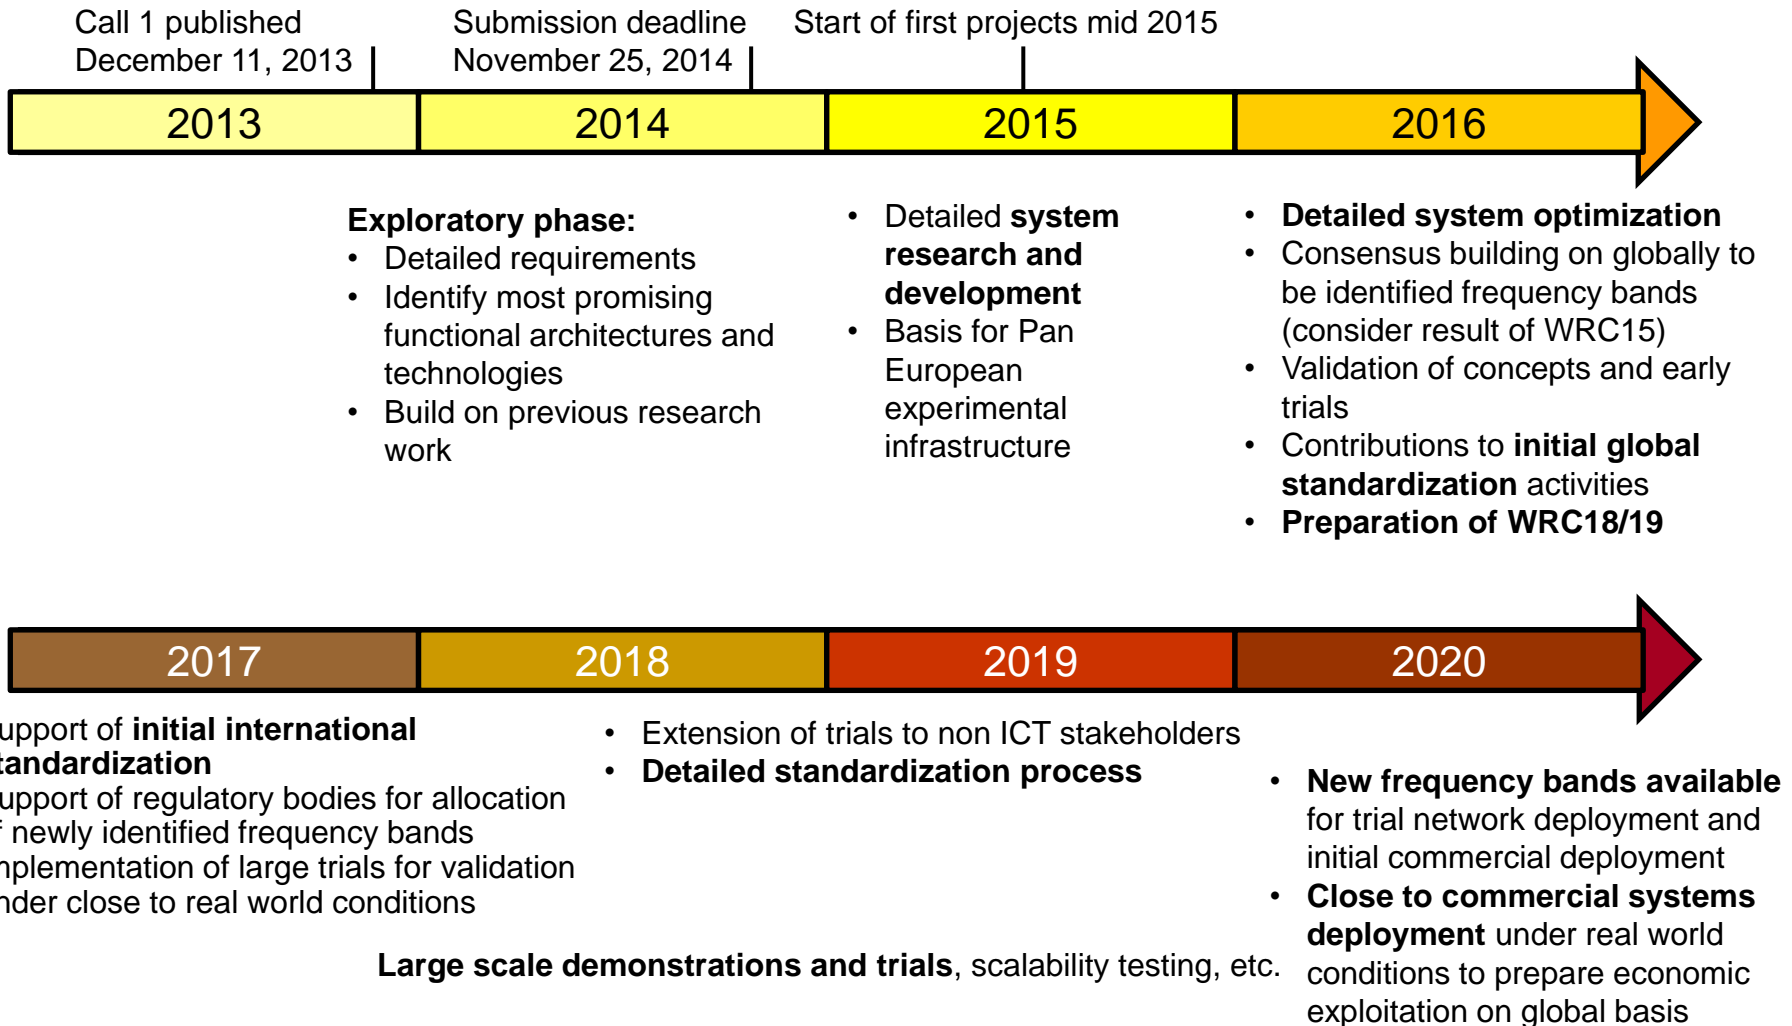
Call 1 published December 11, 2013

Submission deadline November 25, 2014

Start of first projects mid 2015

2013 | 2014 | 2015 | 2016

**Exploratory phase:**
• Detailed requirements
• Identify most promising functional architectures and technologies
• Build on previous research work

• Detailed **system research and development**
• Basis for Pan European experimental infrastructure

• **Detailed system optimization**
• Consensus building on globally to be identified frequency bands (consider result of WRC15)
• Validation of concepts and early trials
• Contributions to **initial global standardization** activities
• **Preparation of WRC18/19**

2017 | 2018 | 2019 | 2020

upport of **initial international tandardization**
upport of regulatory bodies for allocation f newly identified frequency bands
nplementation of large trials for validation nder close to real world conditions

• Extension of trials to non ICT stakeholders
• **Detailed standardization process**

**Large scale demonstrations and trials**, scalability testing, etc.

• **New frequency bands available** for trial network deployment and initial commercial deployment
• **Close to commercial systems deployment** under real world conditions to prepare economic exploitation on global basis